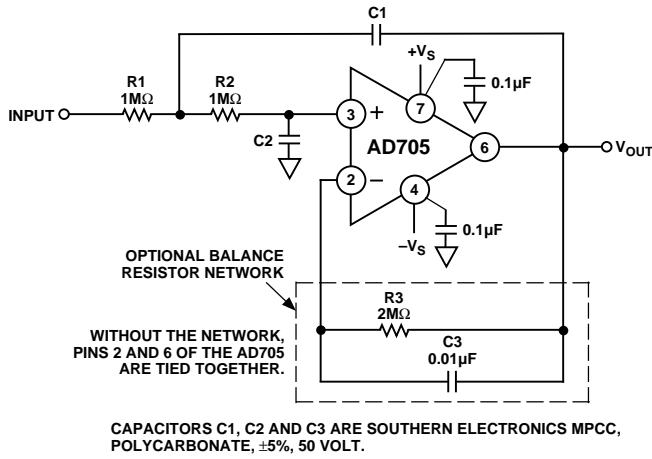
C1

R1
1MΩ

R2
1MΩ

INPUT

+$V_S$

0.1µF

3

+

7

C2

AD705

6

$V_{OUT}$

2

–

4

–$V_S$

0.1µF

OPTIONAL BALANCE RESISTOR NETWORK

R3
2MΩ

WITHOUT THE NETWORK, PINS 2 AND 6 OF THE AD705 ARE TIED TOGETHER.

C3
0.01µF

CAPACITORS C1, C2 AND C3 ARE SOUTHERN ELECTRONICS MPCC, POLYCARBONATE, ±5%, 50 VOLT.